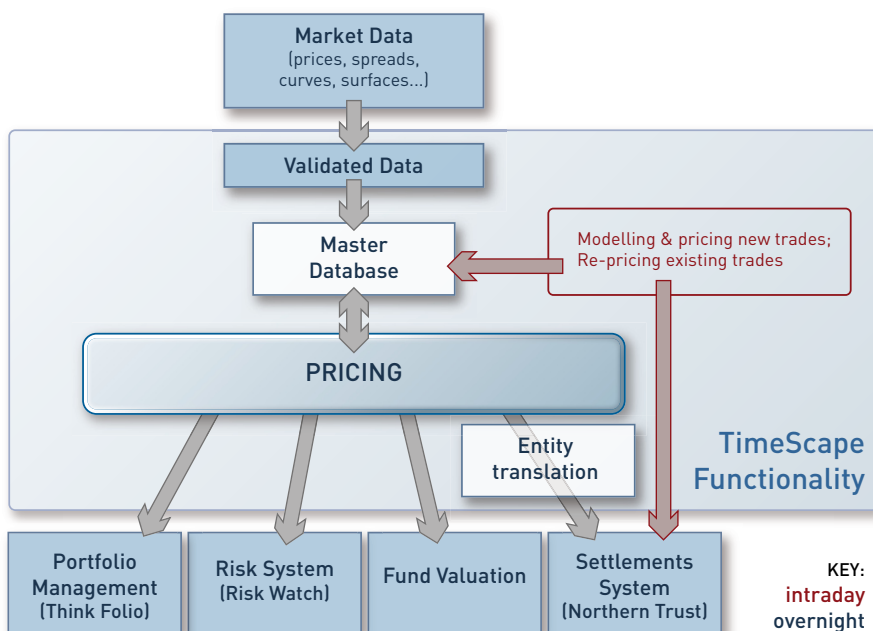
Market Data
(prices, spreads, curves, surfaces...)

Validated Data

Master Database

Modelling & pricing new trades; Re-pricing existing trades

PRICING

Entity translation

TimeScape Functionality

Portfolio Management
(Think Folio)

Risk System
(Risk Watch)

Fund Valuation

Settlements System
(Northern Trust)

KEY:
intraday
overnight